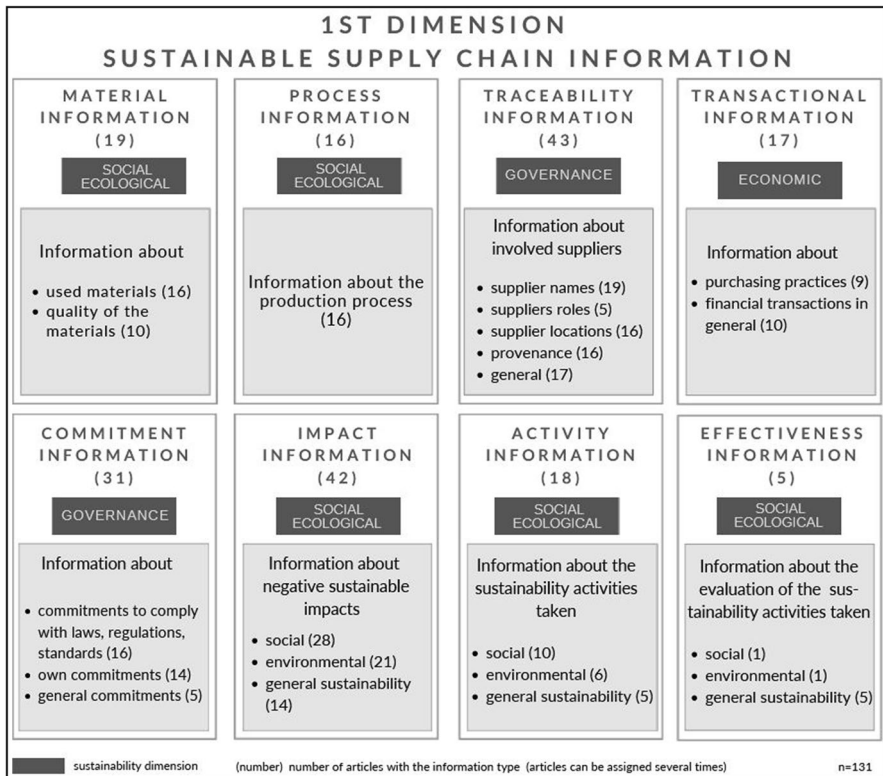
1ST DIMENSION
SUSTAINABLE SUPPLY CHAIN INFORMATION

MATERIAL INFORMATION (19)

SOCIAL ECOLOGICAL

Information about
- used materials (16)
- quality of the materials (10)

PROCESS INFORMATION (16)

SOCIAL ECOLOGICAL

Information about the production process (16)

TRACEABILITY INFORMATION (43)

GOVERNANCE

Information about involved suppliers
- supplier names (19)
- suppliers roles (5)
- supplier locations (16)
- provenance (16)
- general (17)

TRANSACTIONAL INFORMATION (17)

ECONOMIC

Information about
- purchasing practices (9)
- financial transactions in general (10)

COMMITMENT INFORMATION (31)

GOVERNANCE

Information about
- commitments to comply with laws, regulations, standards (16)
- own commitments (14)
- general commitments (5)

IMPACT INFORMATION (42)

SOCIAL ECOLOGICAL

Information about negative sustainable impacts
- social (28)
- environmental (21)
- general sustainability (14)

ACTIVITY INFORMATION (18)

SOCIAL ECOLOGICAL

Information about the sustainability activities taken
- social (10)
- environmental (6)
- general sustainability (5)

EFFECTIVENESS INFORMATION (5)

SOCIAL ECOLOGICAL

Information about the evaluation of the sustainability activities taken
- social (1)
- environmental (1)
- general sustainability (5)

sustainability dimension (number) number of articles with the information type (articles can be assigned several times) n=131